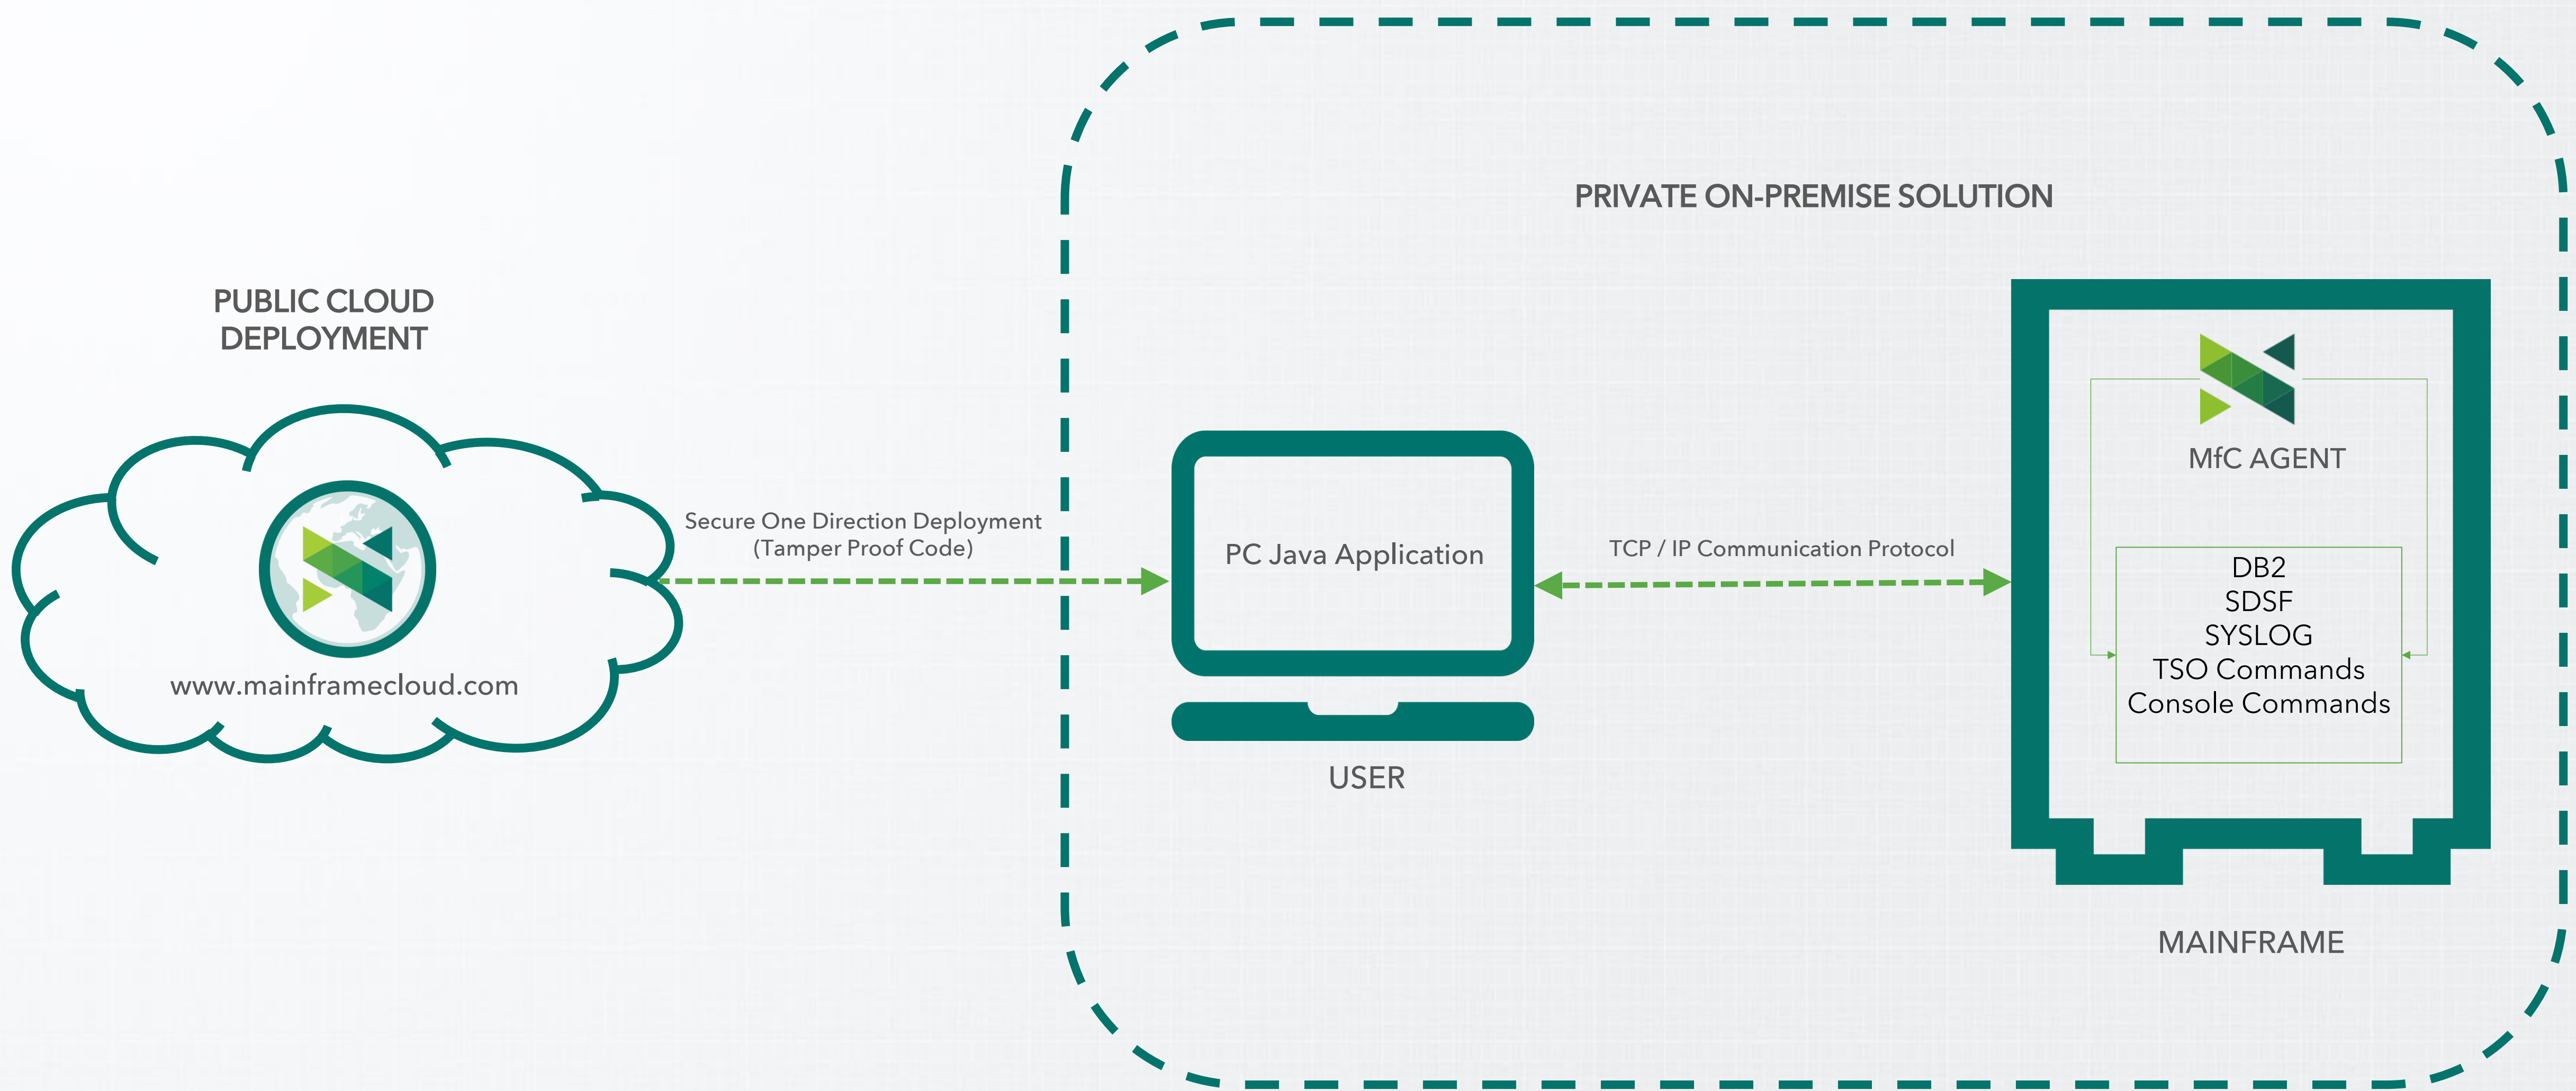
PUBLIC CLOUD DEPLOYMENT

www.mainframecloud.com

Secure One Direction Deployment
(Tamper Proof Code)

PRIVATE ON-PREMISE SOLUTION

PC Java Application

USER

TCP / IP Communication Protocol

MfC AGENT

DB2
SDSF
SYSLOG
TSO Commands
Console Commands

MAINFRAME